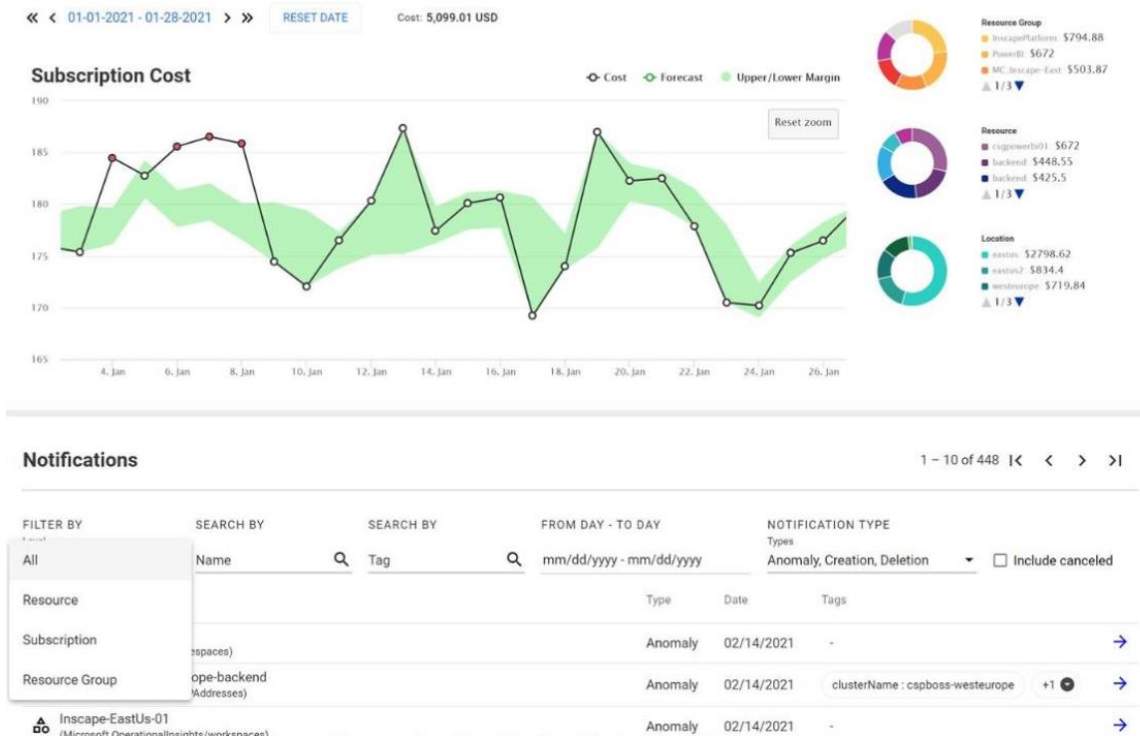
« ‹ 01-01-2021 - 01-28-2021 › » RESET DATE Cost: 5,099.01 USD

Subscription Cost

Cost Forecast Upper/Lower Margin

Reset zoom

190
185
180
175
170
165

4. Jan 6. Jan 8. Jan 10. Jan 12. Jan 14. Jan 16. Jan 18. Jan 20. Jan 22. Jan 24. Jan 26. Jan

Resource Group
InscapePlatform $794.88
PowerBI $672
MC_Inscape-East $503.87
1/3

Resource
cspgpowerbi01 $672
backend $448.55
backend $425.5
1/3

Location
eastus $2798.62
eastus2 $834.4
westeurope $719.84
1/3

Notifications

1 – 10 of 448 |‹ ‹ › ›|

FILTER BY
Level
All
Resource
Subscription
Resource Group

SEARCH BY
Name

SEARCH BY
Tag

FROM DAY - TO DAY
mm/dd/yyyy - mm/dd/yyyy

NOTIFICATION TYPE
Types
Anomaly, Creation, Deletion

Include canceled

| | Type | Date | Tags | |
|---|---|---|---|---|
| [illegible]spaces) | Anomaly | 02/14/2021 | - | → |
| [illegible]ope-backend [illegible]Addresses) | Anomaly | 02/14/2021 | clusterName : cspboss-westeurope +1 | → |
| Inscape-EastUs-01 (Microsoft.OperationalInsights/workspaces) | Anomaly | 02/14/2021 | - | → |